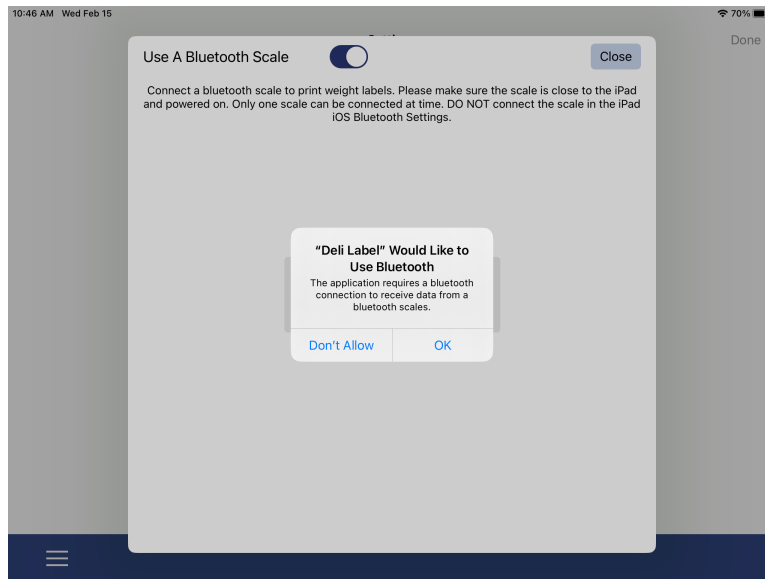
10:46 AM Wed Feb 15

70%

Done

Use A Bluetooth Scale

Close

Connect a bluetooth scale to print weight labels. Please make sure the scale is close to the iPad and powered on. Only one scale can be connected at time. DO NOT connect the scale in the iPad iOS Bluetooth Settings.

"Deli Label" Would Like to Use Bluetooth

The application requires a bluetooth connection to receive data from a bluetooth scales.

Don't Allow

OK